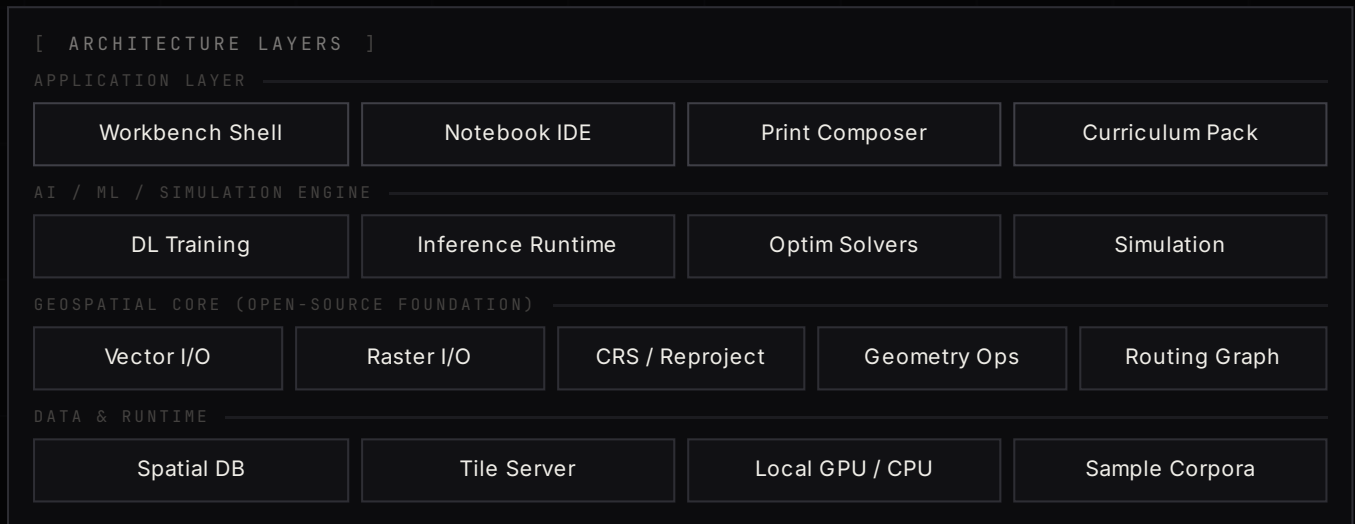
[ ARCHITECTURE LAYERS ]

APPLICATION LAYER

Workbench Shell

Notebook IDE

Print Composer

Curriculum Pack

AI / ML / SIMULATION ENGINE

DL Training

Inference Runtime

Optim Solvers

Simulation

GEOSPATIAL CORE (OPEN-SOURCE FOUNDATION)

Vector I/O

Raster I/O

CRS / Reproject

Geometry Ops

Routing Graph

DATA & RUNTIME

Spatial DB

Tile Server

Local GPU / CPU

Sample Corpora